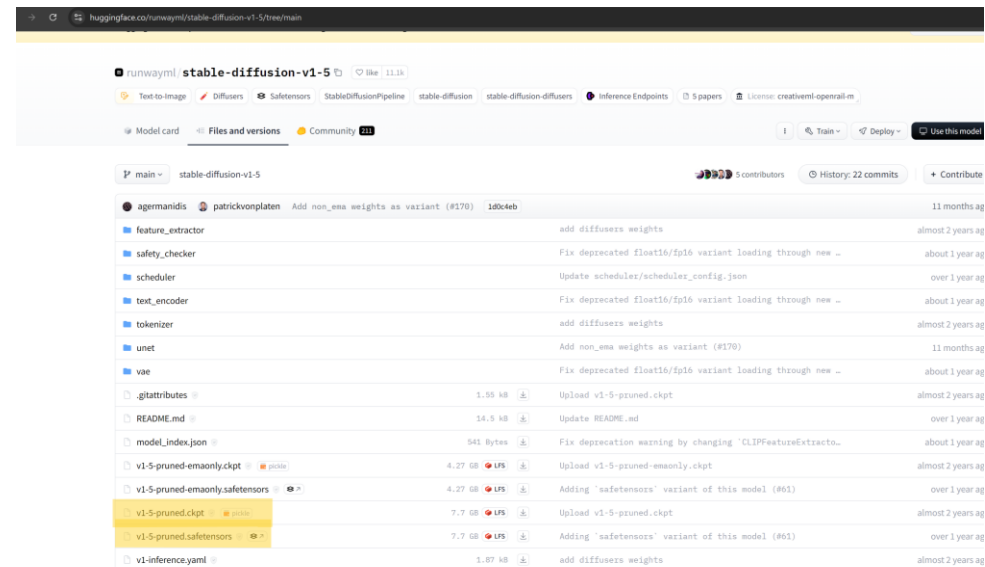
huggingface.co/runwayml/stable-diffusion-v1-5/tree/main

runwayml/stable-diffusion-v1-5 like 11.1k

Text-to-Image Diffusers Safetensors StableDiffusionPipeline stable-diffusion stable-diffusion-diffusers Inference Endpoints 5 papers License: creativeml-openrail-m

Model card Files and versions Community 211

Train Deploy Use this model

main stable-diffusion-v1-5

5 contributors History: 22 commits + Contribute

agermanidis patrickvonplaten Add non_ema weights as variant (#170) 1d0c4eb 11 months ag

| | | | |
|---|---|---|---|
| feature_extractor | | add diffusers weights | almost 2 years ag |
| safety_checker | | Fix deprecated float16/fp16 variant loading through new … | about 1 year ag |
| scheduler | | Update scheduler/scheduler_config.json | over 1 year ag |
| text_encoder | | Fix deprecated float16/fp16 variant loading through new … | about 1 year ag |
| tokenizer | | add diffusers weights | almost 2 years ag |
| unet | | Add non_ema weights as variant (#170) | 11 months ag |
| vae | | Fix deprecated float16/fp16 variant loading through new … | about 1 year ag |
| .gitattributes | 1.55 kB | Upload v1-5-pruned.ckpt | almost 2 years ag |
| README.md | 14.5 kB | Update README.md | over 1 year ag |
| model_index.json | 541 Bytes | Fix deprecation warning by changing `CLIPFeatureExtracto… | about 1 year ag |
| v1-5-pruned-emaonly.ckpt pickle | 4.27 GB LFS | Upload v1-5-pruned-emaonly.ckpt | almost 2 years ag |
| v1-5-pruned-emaonly.safetensors | 4.27 GB LFS | Adding `safetensors` variant of this model (#61) | over 1 year ag |
| v1-5-pruned.ckpt pickle | 7.7 GB LFS | Upload v1-5-pruned.ckpt | almost 2 years ag |
| v1-5-pruned.safetensors | 7.7 GB LFS | Adding `safetensors` variant of this model (#61) | over 1 year ag |
| v1-inference.yaml | 1.87 kB | add diffusers weights | almost 2 years ag |